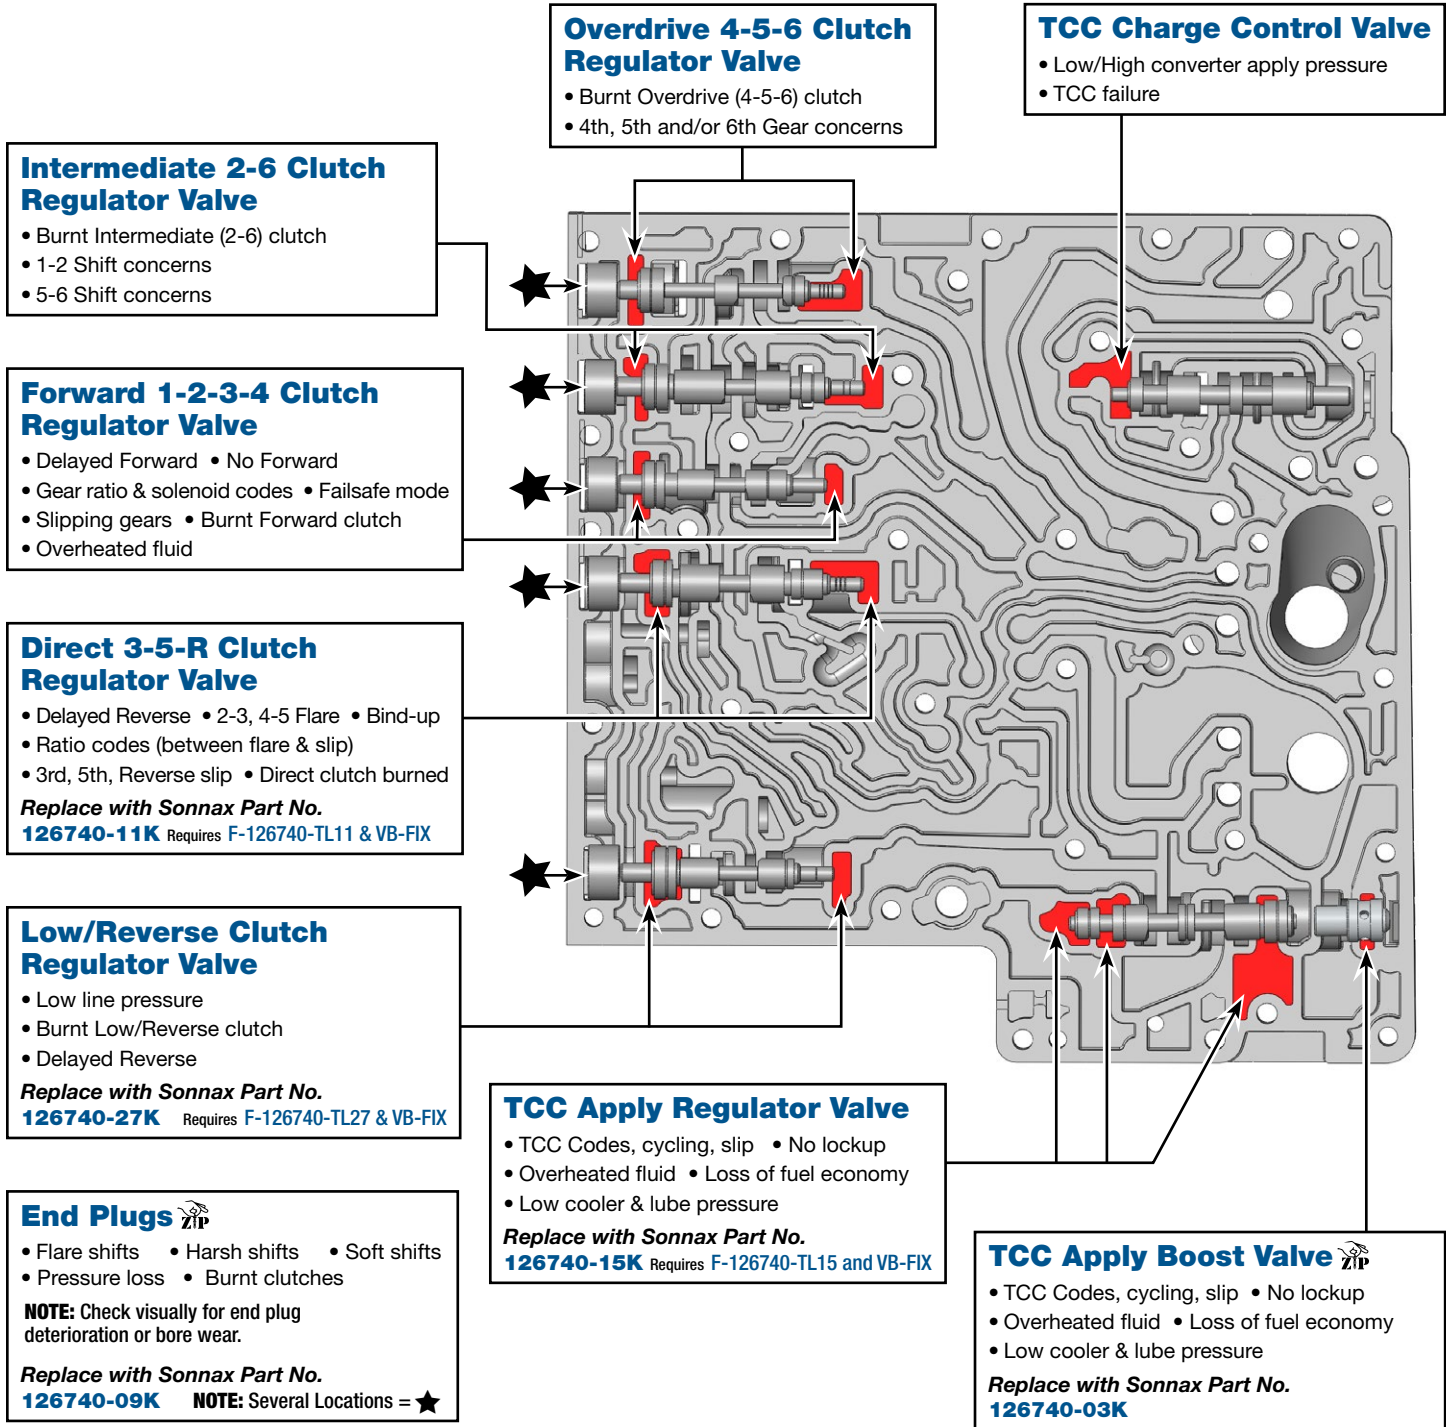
Overdrive 4-5-6 Clutch Regulator Valve
• Burnt Overdrive (4-5-6) clutch
• 4th, 5th and/or 6th Gear concerns

TCC Charge Control Valve
• Low/High converter apply pressure
• TCC failure

Intermediate 2-6 Clutch Regulator Valve
• Burnt Intermediate (2-6) clutch
• 1-2 Shift concerns
• 5-6 Shift concerns

Forward 1-2-3-4 Clutch Regulator Valve
• Delayed Forward • No Forward
• Gear ratio & solenoid codes • Failsafe mode
• Slipping gears • Burnt Forward clutch
• Overheated fluid

Direct 3-5-R Clutch Regulator Valve
• Delayed Reverse • 2-3, 4-5 Flare • Bind-up
• Ratio codes (between flare & slip)
• 3rd, 5th, Reverse slip • Direct clutch burned
Replace with Sonnax Part No.
126740-11K Requires F-126740-TL11 & VB-FIX

Low/Reverse Clutch Regulator Valve
• Low line pressure
• Burnt Low/Reverse clutch
• Delayed Reverse
Replace with Sonnax Part No.
126740-27K Requires F-126740-TL27 & VB-FIX

End Plugs
• Flare shifts • Harsh shifts • Soft shifts
• Pressure loss • Burnt clutches
NOTE: Check visually for end plug deterioration or bore wear.
Replace with Sonnax Part No.
126740-09K NOTE: Several Locations = ★

TCC Apply Regulator Valve
• TCC Codes, cycling, slip • No lockup
• Overheated fluid • Loss of fuel economy
• Low cooler & lube pressure
Replace with Sonnax Part No.
126740-15K Requires F-126740-TL15 and VB-FIX

TCC Apply Boost Valve
• TCC Codes, cycling, slip • No lockup
• Overheated fluid • Loss of fuel economy
• Low cooler & lube pressure
Replace with Sonnax Part No.
126740-03K